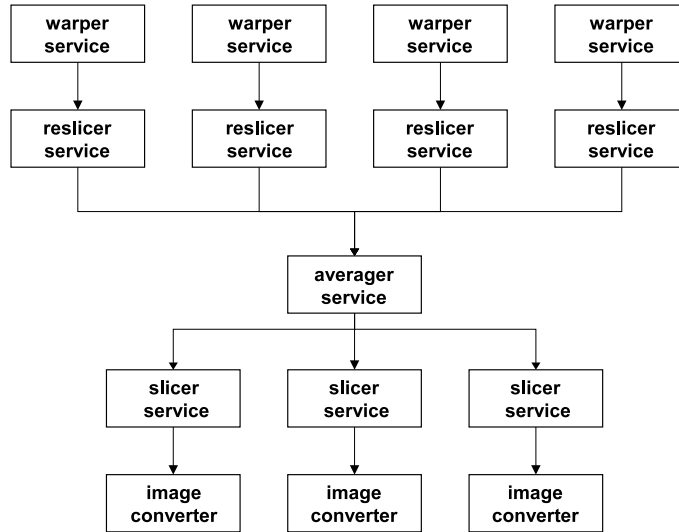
warper service

warper service

warper service

warper service

reslicer service

reslicer service

reslicer service

reslicer service

averager service

slicer service

slicer service

slicer service

image converter

image converter

image converter